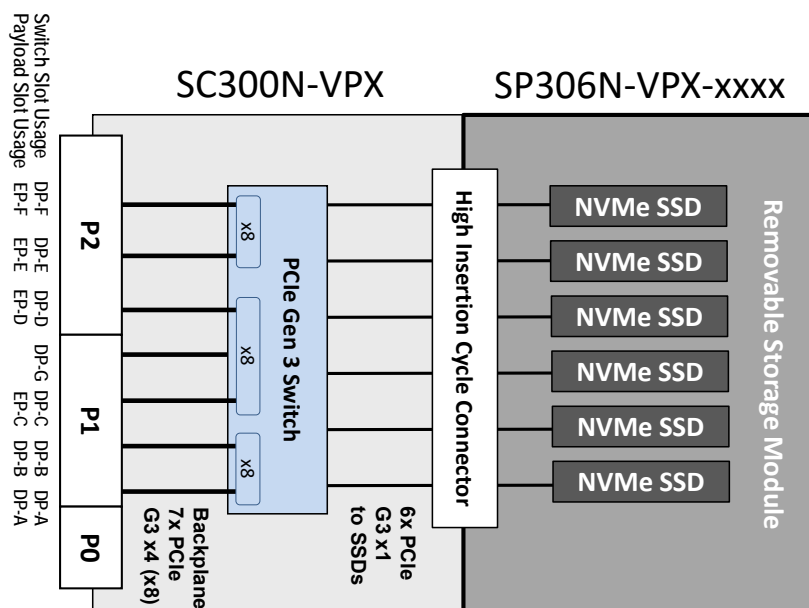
Switch Slot Usage
Payload Slot Usage

SC300N-VPX

SP306N-VPX-xxxx

DP-F EP-F
DP-E EP-E
DP-D EP-D
DP-G
DP-C EP-C
DP-B EP-B
DP-A

P2
P1
P0

x8
x8
x8

PCIe Gen 3 Switch

Backplane 7x PCIe G3 x4 (x8)

6x PCIe G3 x1 to SSDs

High Insertion Cycle Connector

NVMe SSD
NVMe SSD
NVMe SSD
NVMe SSD
NVMe SSD
NVMe SSD

Removable Storage Module